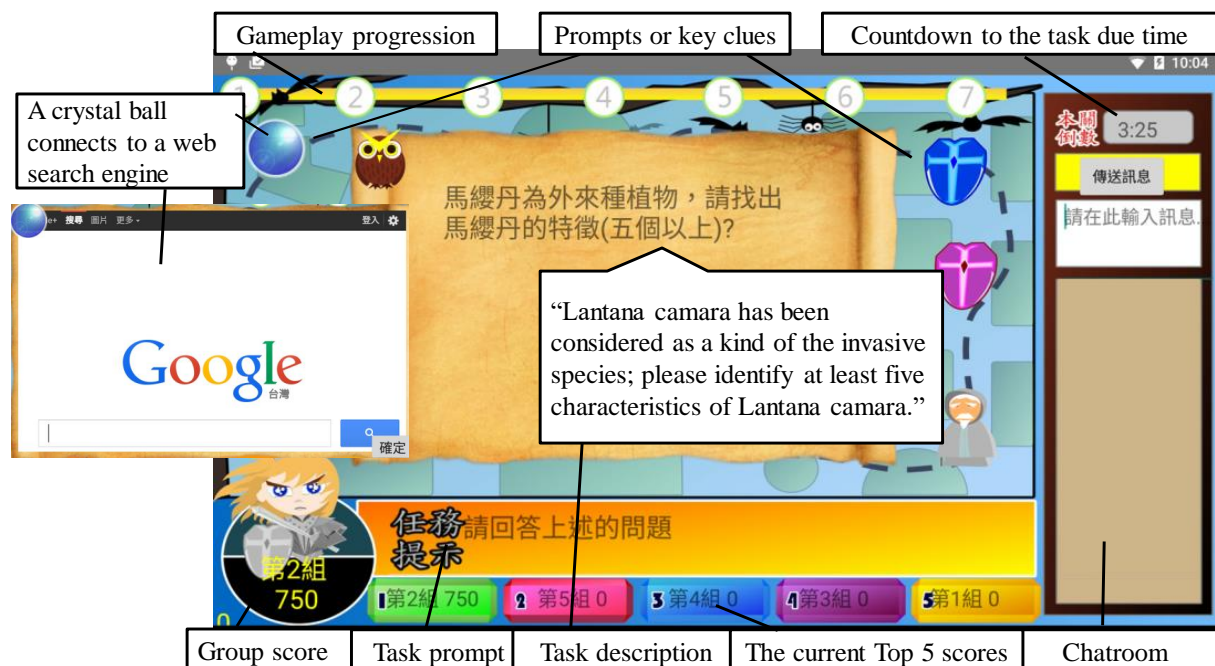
Gameplay progression

Prompts or key clues

Countdown to the task due time

10:04

1 2 3 4 5 6 7

A crystal ball connects to a web search engine

+ 搜尋 圖片 更多 ▾

登入

Google
台灣

確定

馬纓丹為外來種植物，請找出馬纓丹的特徵(五個以上)?

“Lantana camara has been considered as a kind of the invasive species; please identify at least five characteristics of Lantana camara.”

本關倒數

3:25

傳送訊息

請在此輸入訊息.

第2組
750

任務提示

請回答上述的問題

1第2組 750

2 第5組 0

3 第4組 0

4第3組 0

5第1組 0

0

Group score

Task prompt

Task description

The current Top 5 scores

Chatroom